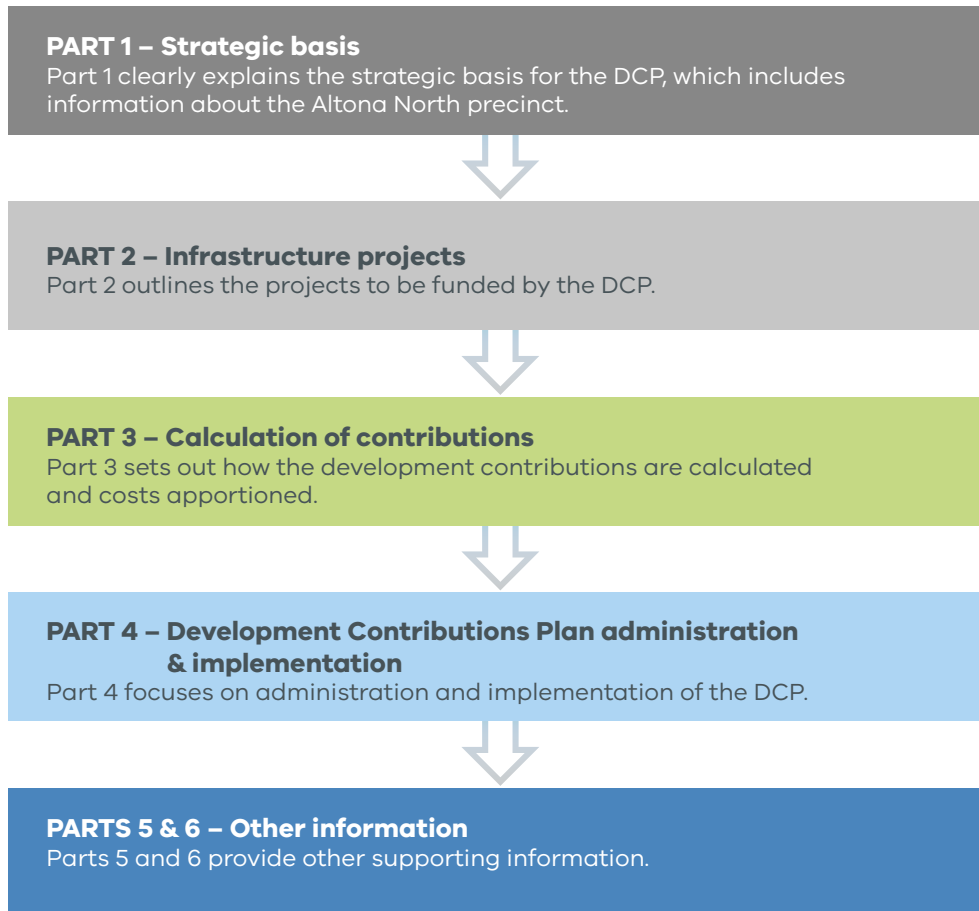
PART 1 – Strategic basis
Part 1 clearly explains the strategic basis for the DCP, which includes information about the Altona North precinct.

PART 2 – Infrastructure projects
Part 2 outlines the projects to be funded by the DCP.

PART 3 – Calculation of contributions
Part 3 sets out how the development contributions are calculated and costs apportioned.

PART 4 – Development Contributions Plan administration & implementation
Part 4 focuses on administration and implementation of the DCP.

PARTS 5 & 6 – Other information
Parts 5 and 6 provide other supporting information.